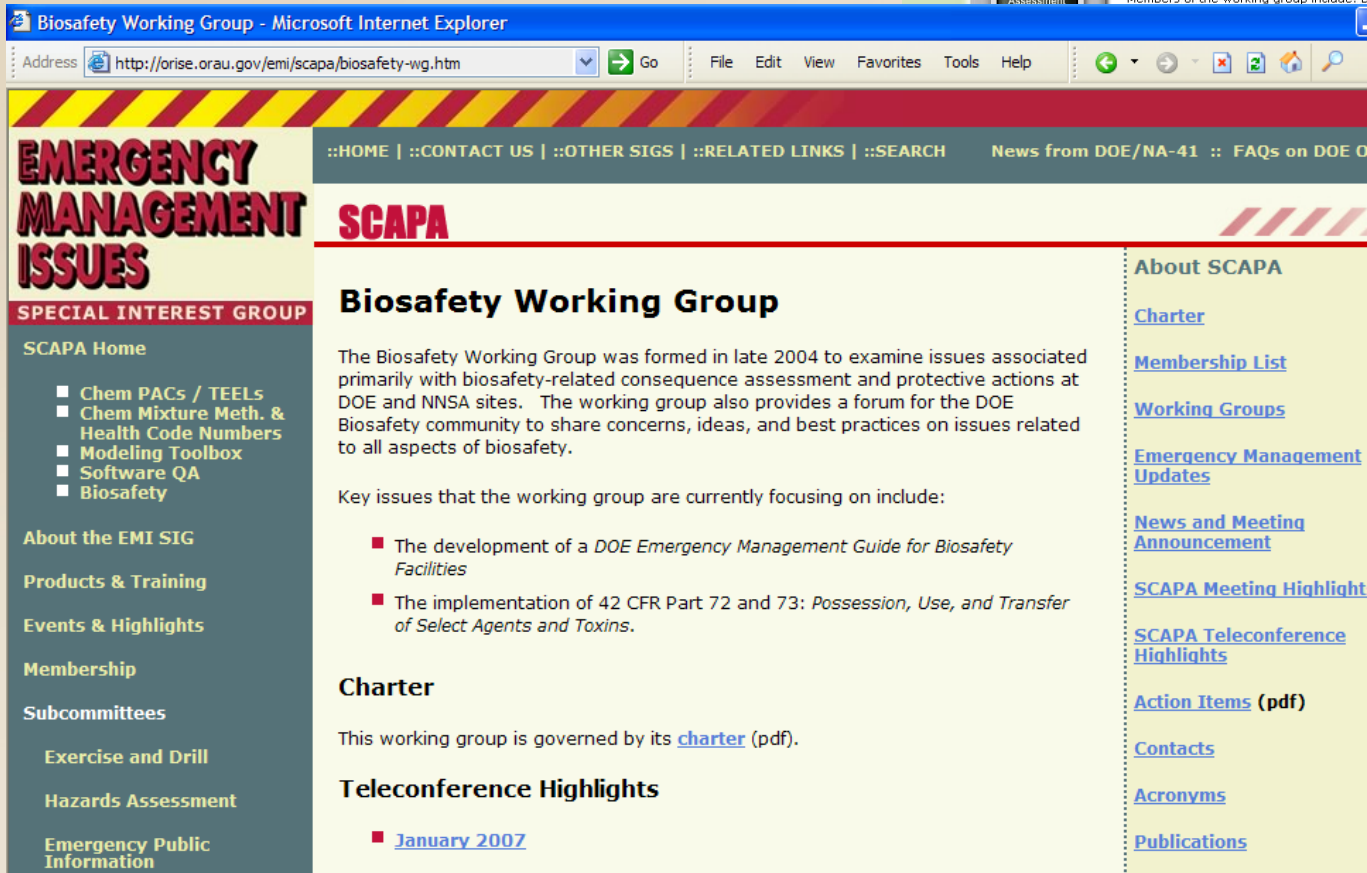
Biosafety Working Group - Microsoft Internet Explorer

Address http://orise.orau.gov/emi/scapa/biosafety-wg.htm Go File Edit View Favorites Tools Help

EMERGENCY MANAGEMENT ISSUES
SPECIAL INTEREST GROUP

::HOME | ::CONTACT US | ::OTHER SIGS | ::RELATED LINKS | ::SEARCH News from DOE/NA-41 :: FAQs on DOE O

SCAPA

SCAPA Home
- Chem PACs / TEELs
- Chem Mixture Meth. & Health Code Numbers
- Modeling Toolbox
- Software QA
- Biosafety

About the EMI SIG
Products & Training
Events & Highlights
Membership
Subcommittees
Exercise and Drill
Hazards Assessment
Emergency Public Information

Biosafety Working Group

The Biosafety Working Group was formed in late 2004 to examine issues associated primarily with biosafety-related consequence assessment and protective actions at DOE and NNSA sites. The working group also provides a forum for the DOE Biosafety community to share concerns, ideas, and best practices on issues related to all aspects of biosafety.

Key issues that the working group are currently focusing on include:

- The development of a DOE Emergency Management Guide for Biosafety Facilities
- The implementation of 42 CFR Part 72 and 73: Possession, Use, and Transfer of Select Agents and Toxins.

Charter

This working group is governed by its charter (pdf).

Teleconference Highlights

- January 2007

About SCAPA
Charter
Membership List
Working Groups
Emergency Management Updates
News and Meeting Announcement
SCAPA Meeting Highlight
SCAPA Teleconference Highlights
Action Items (pdf)
Contacts
Acronyms
Publications